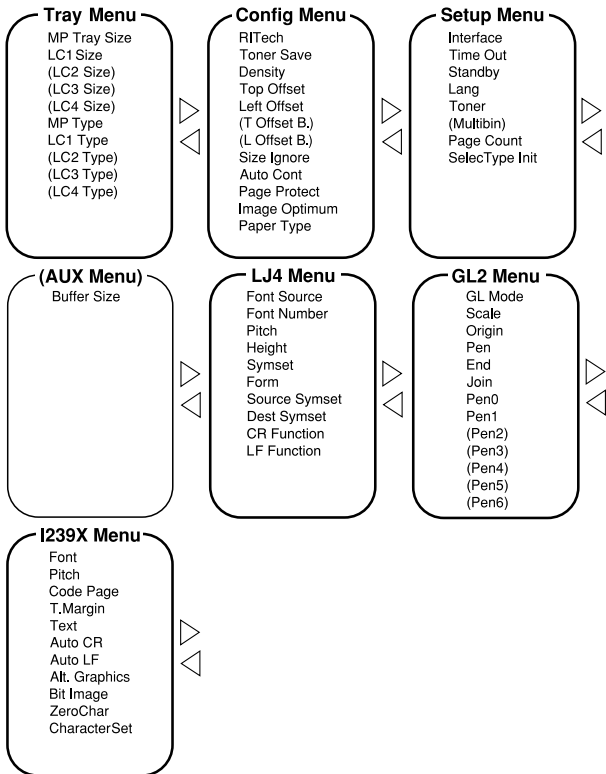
Tray Menu
MP Tray Size
LC1 Size
(LC2 Size)
(LC3 Size)
(LC4 Size)
MP Type
LC1 Type
(LC2 Type)
(LC3 Type)
(LC4 Type)

Config Menu
RITech
Toner Save
Density
Top Offset
Left Offset
(T Offset B.)
(L Offset B.)
Size Ignore
Auto Cont
Page Protect
Image Optimum
Paper Type

Setup Menu
Interface
Time Out
Standby
Lang
Toner
(Multibin)
Page Count
SelecType Init

(AUX Menu)
Buffer Size

LJ4 Menu
Font Source
Font Number
Pitch
Height
Symset
Form
Source Symset
Dest Symset
CR Function
LF Function

GL2 Menu
GL Mode
Scale
Origin
Pen
End
Join
Pen0
Pen1
(Pen2)
(Pen3)
(Pen4)
(Pen5)
(Pen6)

I239X Menu
Font
Pitch
Code Page
T.Margin
Text
Auto CR
Auto LF
Alt. Graphics
Bit Image
ZeroChar
CharacterSet